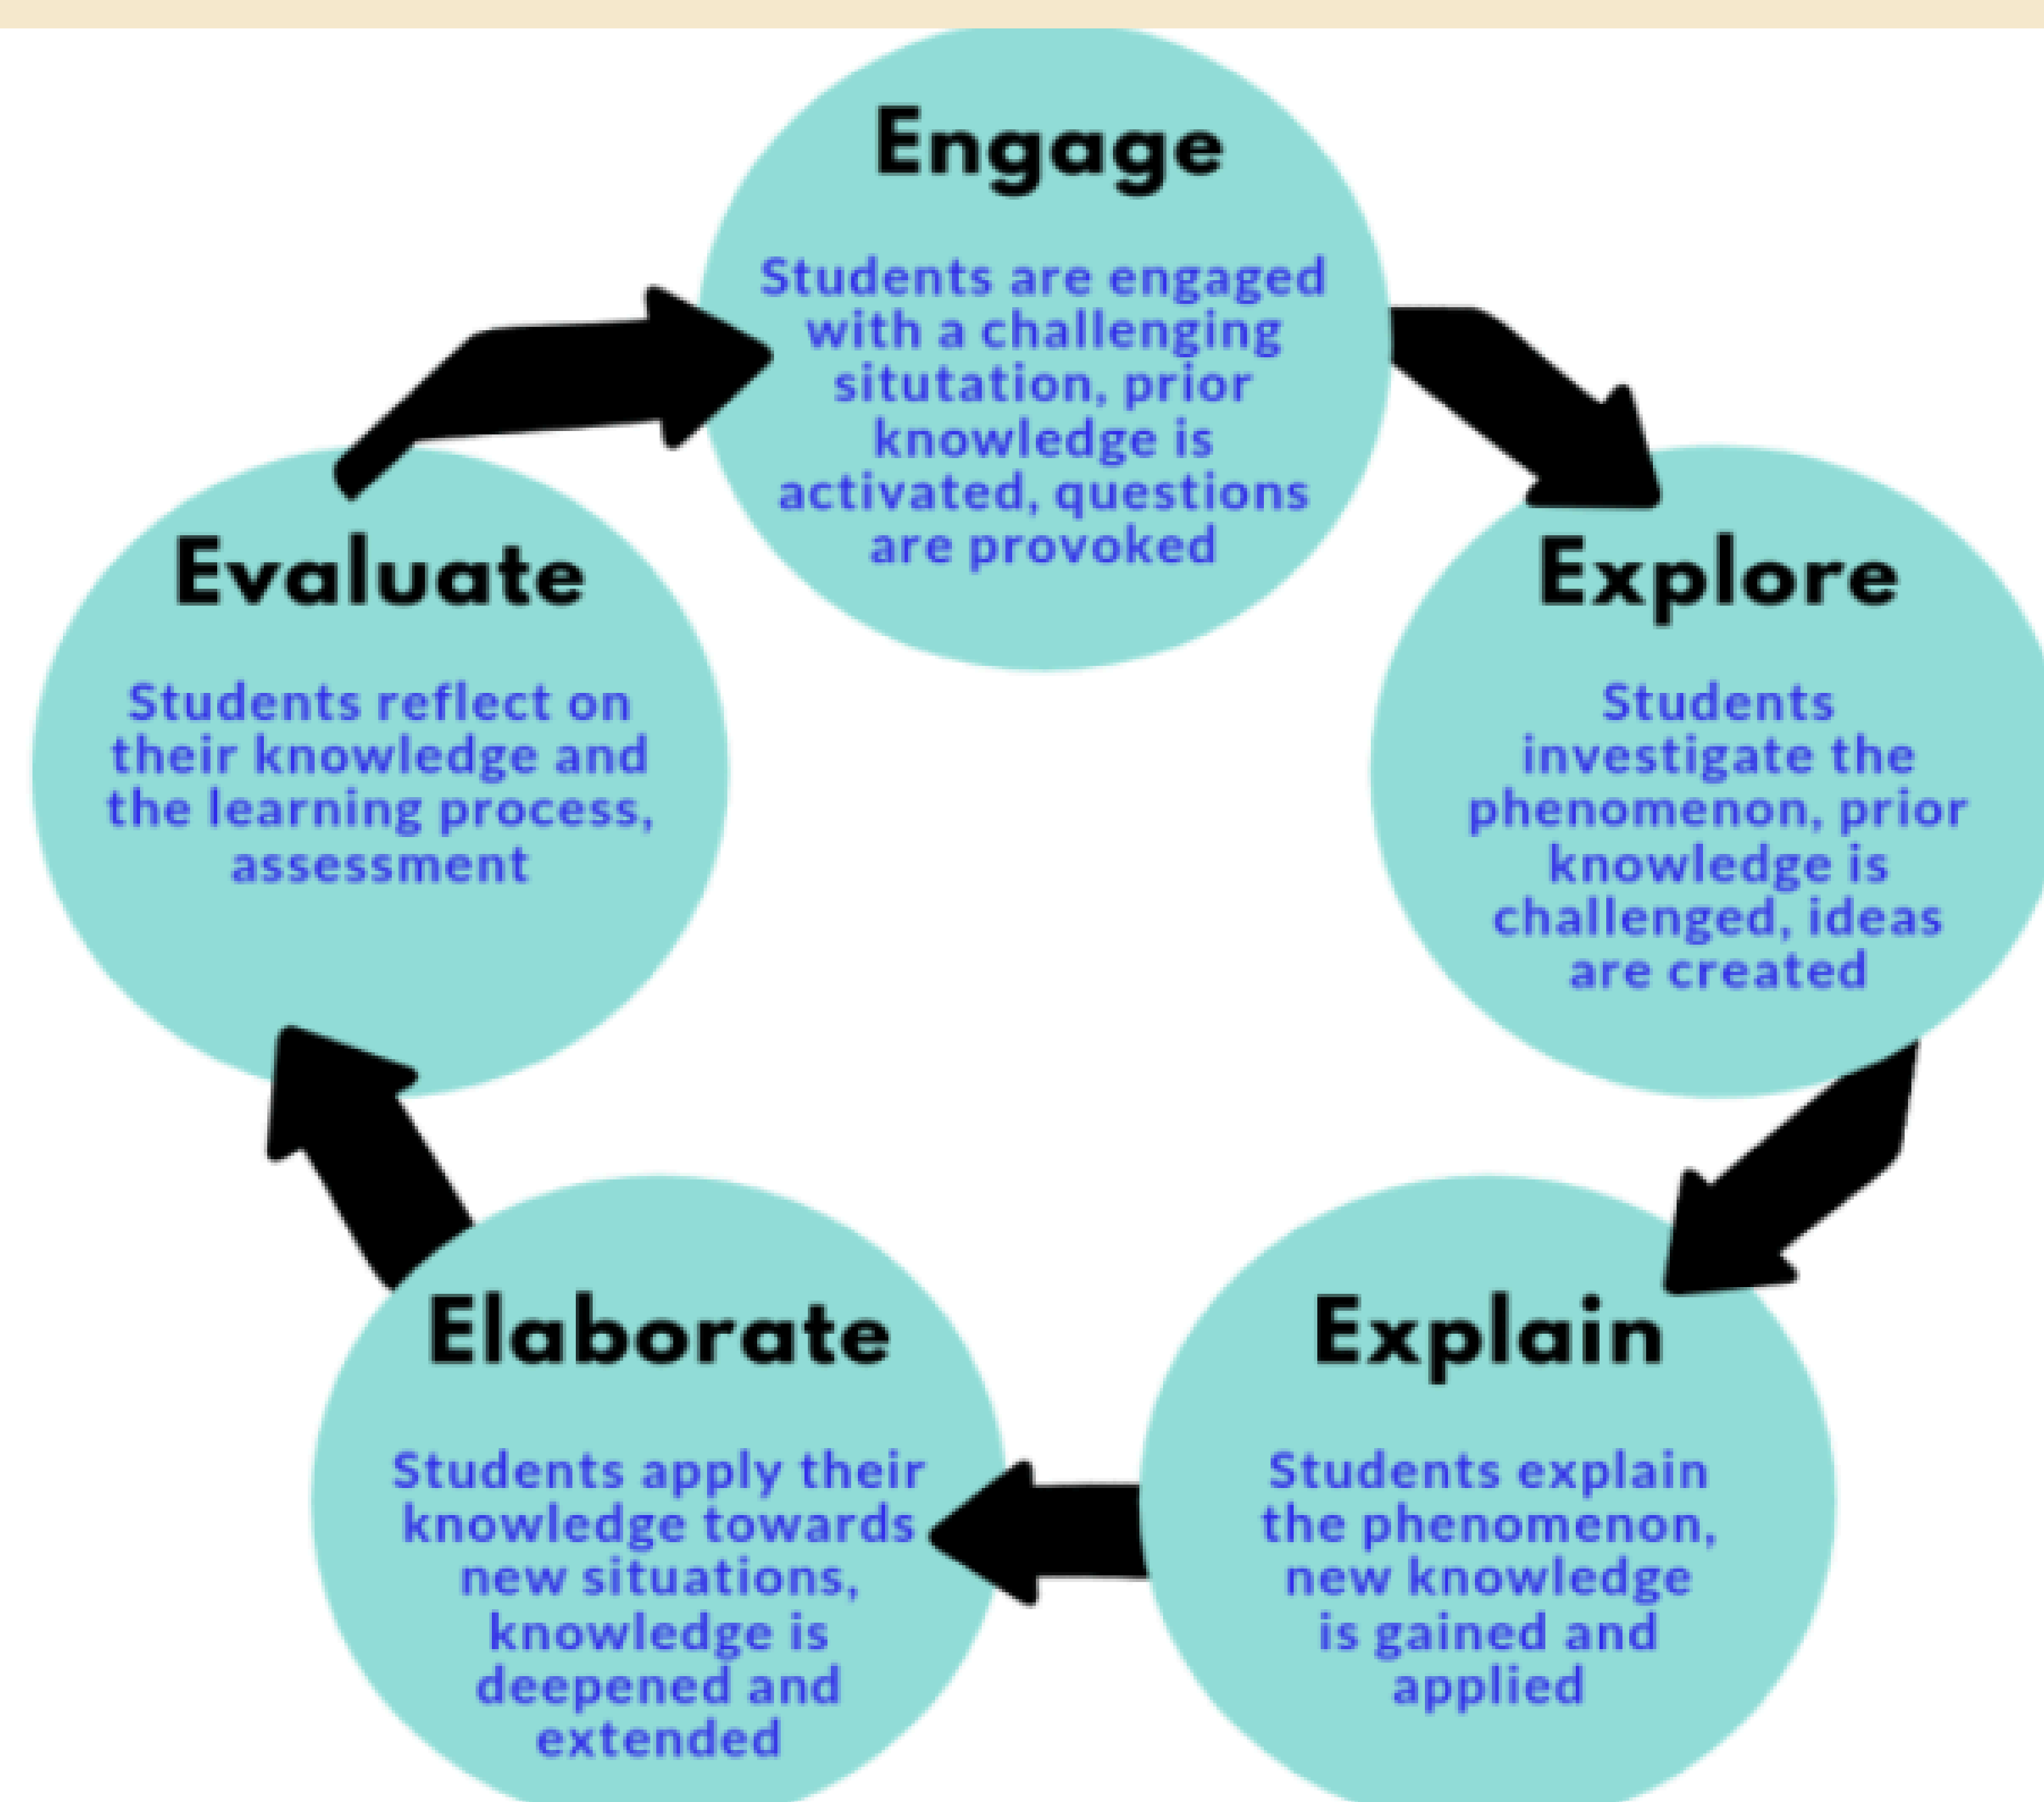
Engage

Students are engaged with a challenging situtation, prior knowledge is activated, questions are provoked

Explore

Students investigate the phenomenon, prior knowledge is challenged, ideas are created

Explain

Students explain the phenomenon, new knowledge is gained and applied

Elaborate

Students apply their knowledge towards new situations, knowledge is deepened and extended

Evaluate

Students reflect on their knowledge and the learning process, assessment